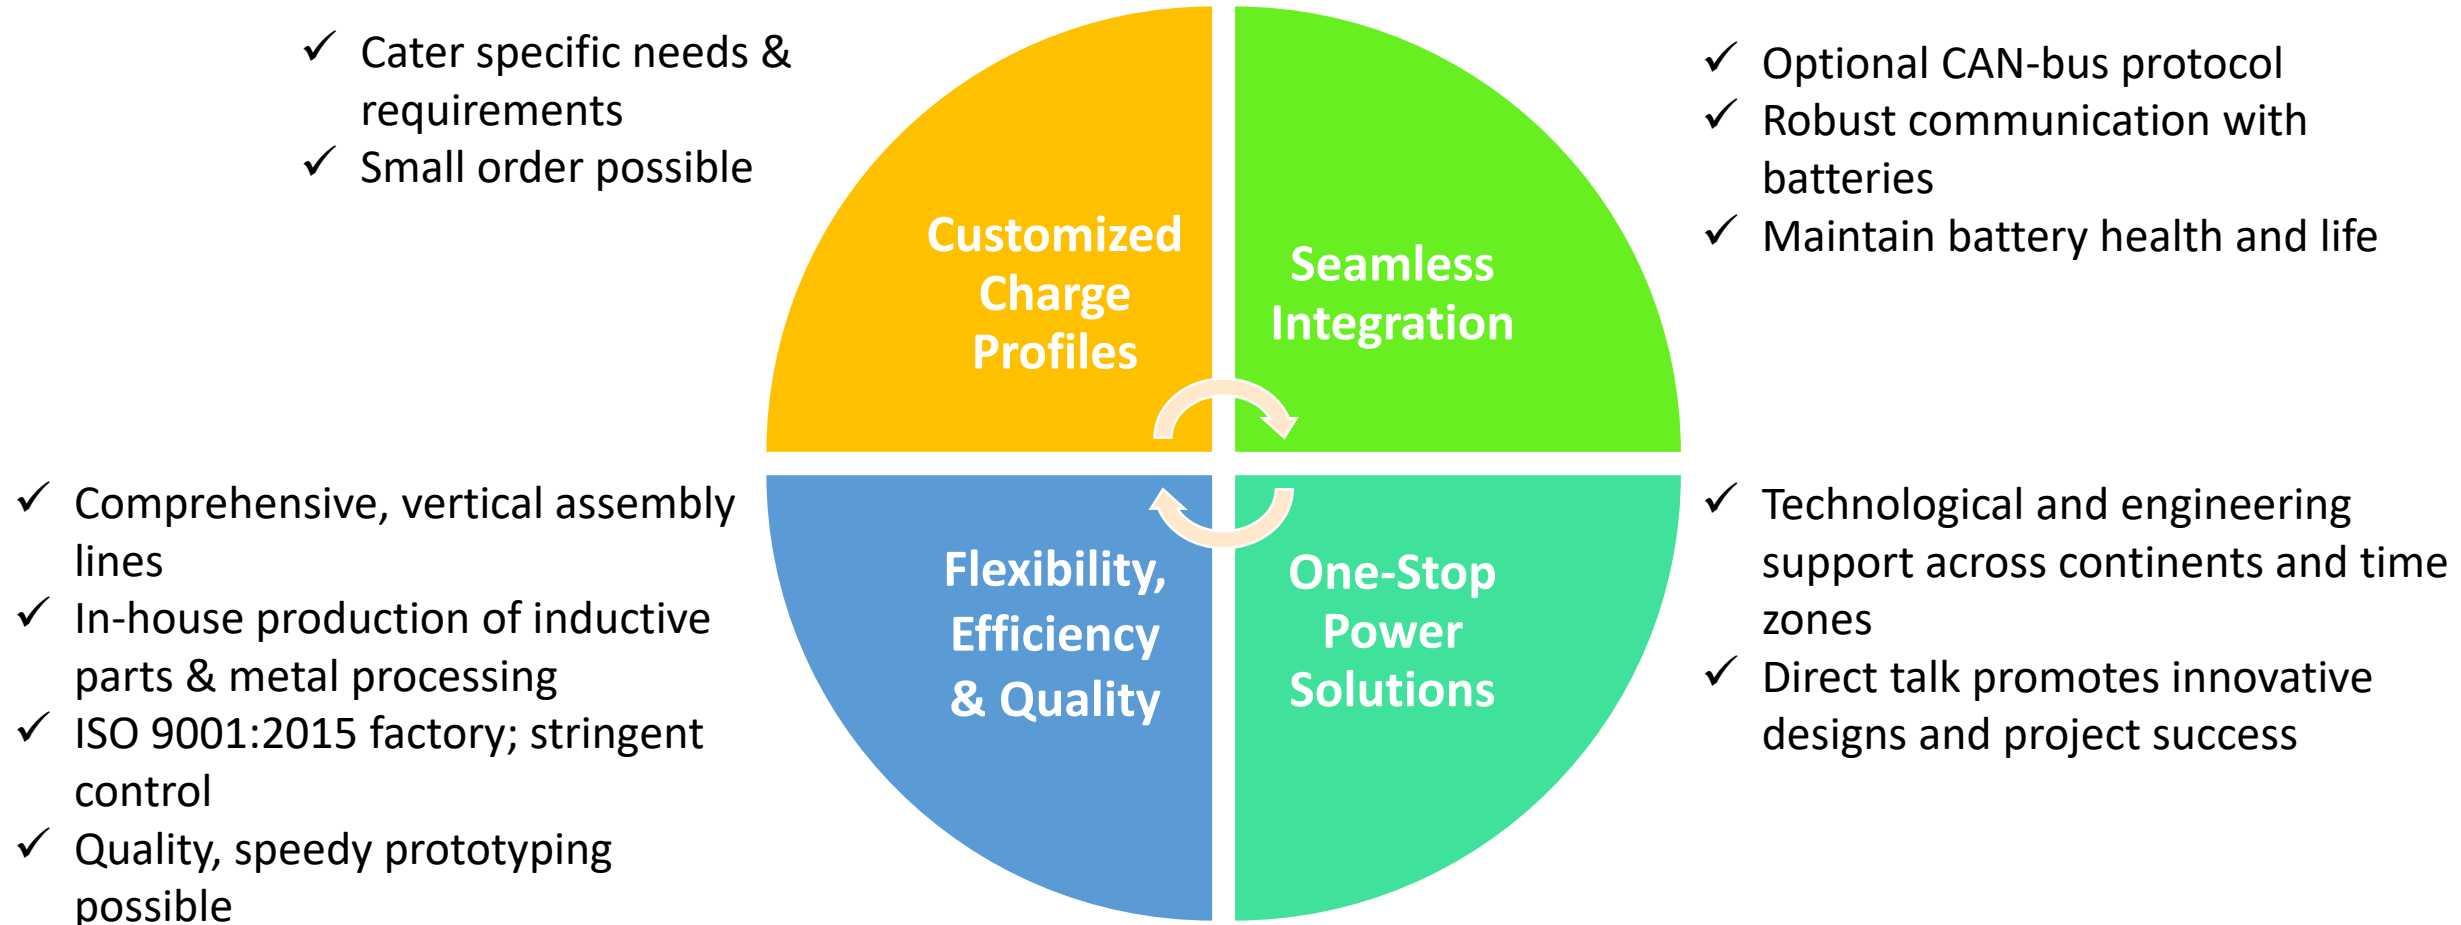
✓ Cater specific needs & requirements
✓ Small order possible

Customized Charge Profiles

Seamless Integration

✓ Optional CAN-bus protocol
✓ Robust communication with batteries
✓ Maintain battery health and life

✓ Comprehensive, vertical assembly lines
✓ In-house production of inductive parts & metal processing
✓ ISO 9001:2015 factory; stringent control
✓ Quality, speedy prototyping possible

Flexibility, Efficiency & Quality

One-Stop Power Solutions

✓ Technological and engineering support across continents and time zones
✓ Direct talk promotes innovative designs and project success